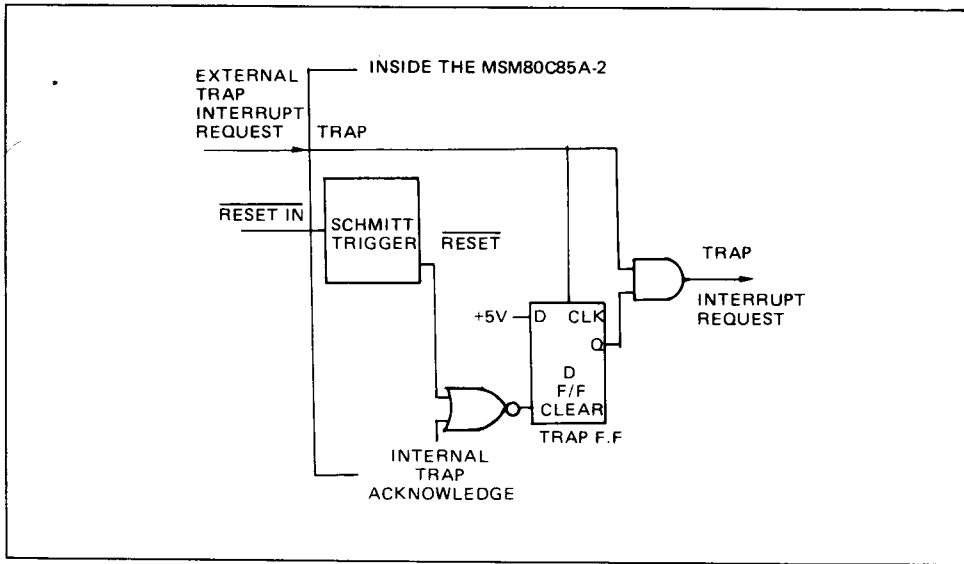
INSIDE THE MSM80C85A-2

EXTERNAL TRAP INTERRUPT REQUEST

TRAP

$\overline{\text{RESET IN}}$

SCHMITT TRIGGER

$\overline{\text{RESET}}$

+5V

D

CLK

Q

D F/F CLEAR

TRAP F.F

TRAP

INTERRUPT REQUEST

INTERNAL TRAP ACKNOWLEDGE